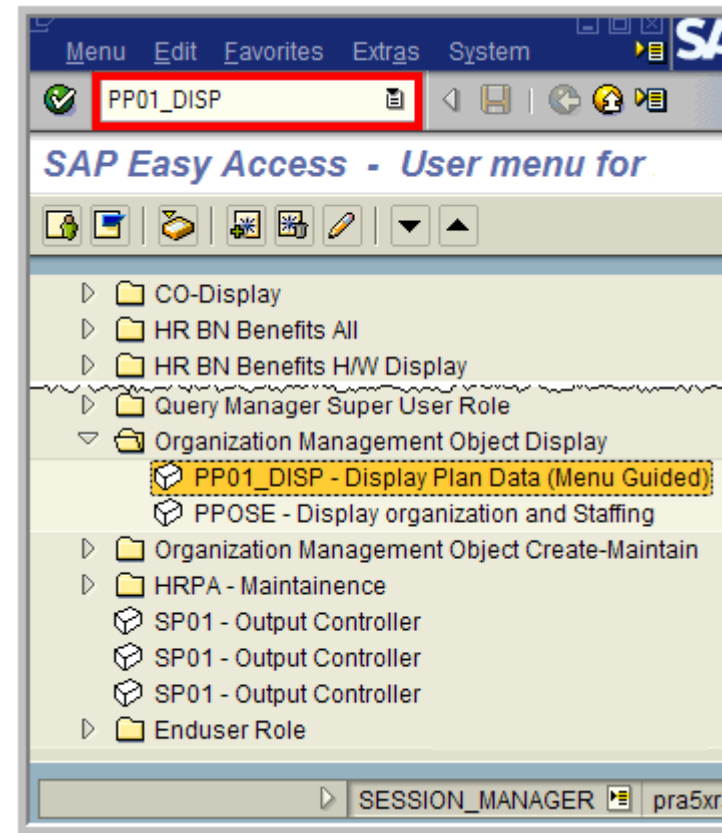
Menu Edit Favorites Extras System

SA

PP01_DISP

SAP Easy Access - User menu for

CO-Display
HR BN Benefits All
HR BN Benefits H/W Display
Query Manager Super User Role
Organization Management Object Display
PP01_DISP - Display Plan Data (Menu Guided)
PPOSE - Display organization and Staffing
Organization Management Object Create-Maintain
HRPA - Maintainence
SP01 - Output Controller
SP01 - Output Controller
SP01 - Output Controller
Enduser Role

SESSION_MANAGER pra5xr